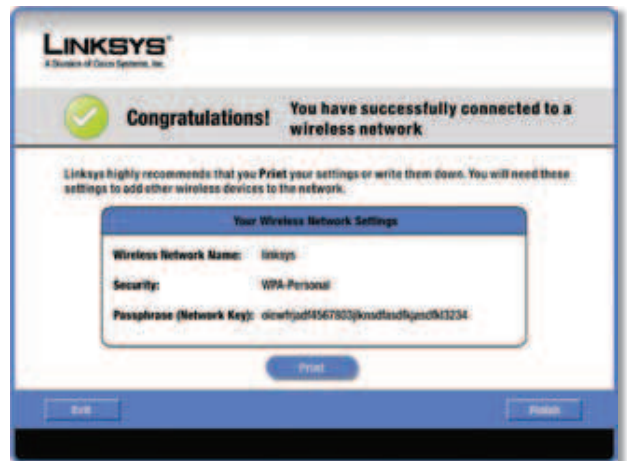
LINKSYS®
A Division of Cisco Systems, Inc.

Congratulations! You have successfully connected to a wireless network

Linksys highly recommends that you Print your settings or write them down. You will need these settings to add other wireless devices to the network.

Your Wireless Network Settings

Wireless Network Name: linksys

Security: WPA-Personal

Passphrase (Network Key): oicwfrjadf4567803jknsdfasdfkjasdfkl3234

Print

Exit

Finish